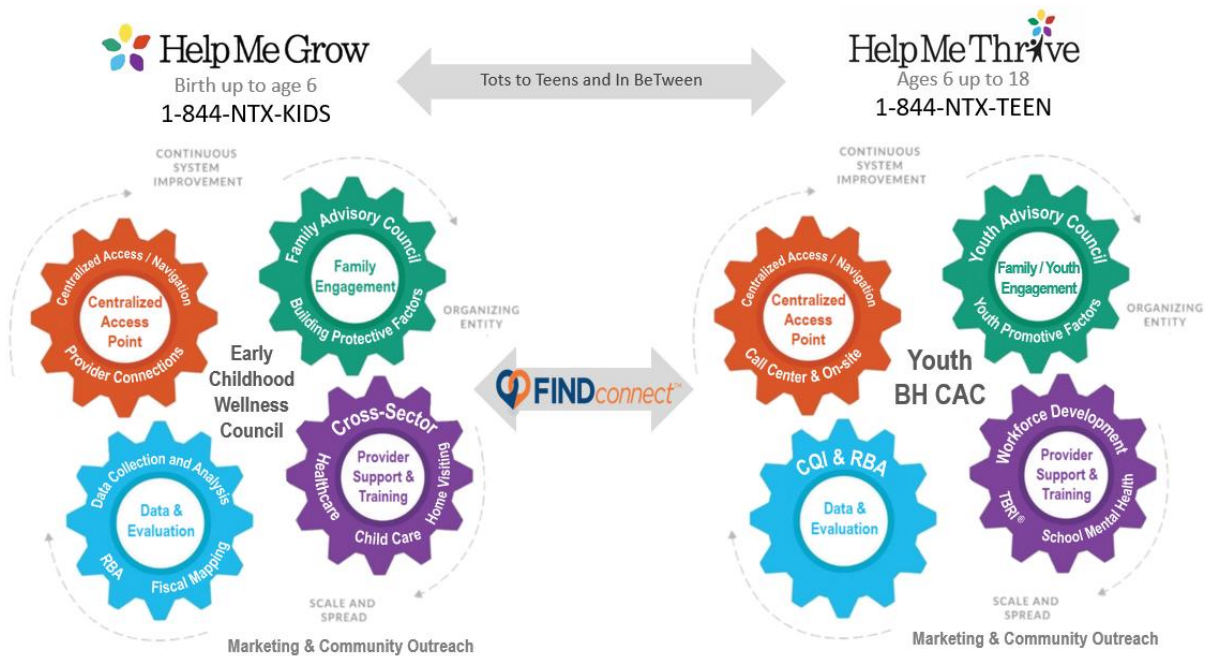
HelpMeGrow
Birth up to age 6
1-844-NTX-KIDS

Tots to Teens and In BeTween

HelpMeThrive
Ages 6 up to 18
1-844-NTX-TEEN

CONTINUOUS SYSTEM IMPROVEMENT

Centralized Access / Navigation
Centralized Access Point
Provider Connections

Family Advisory Council
Family Engagement
Building Protective Factors

ORGANIZING ENTITY

Early Childhood Wellness Council

Data Collection and Analysis
Data & Evaluation
RBA
Fiscal Mapping

Cross-Sector
Provider Support & Training
Healthcare
Home Visiting
Child Care

SCALE AND SPREAD

Marketing & Community Outreach

FINDconnect™

CONTINUOUS SYSTEM IMPROVEMENT

Centralized Access / Navigation
Centralized Access Point
Call Center & On-site

Youth Advisory Council
Family / Youth Engagement
Youth Promotive Factors

ORGANIZING ENTITY

Youth BH CAC

CQI & RBA
Data & Evaluation

Workforce Development
Provider Support & Training
TBRI®
School Mental Health

SCALE AND SPREAD

Marketing & Community Outreach